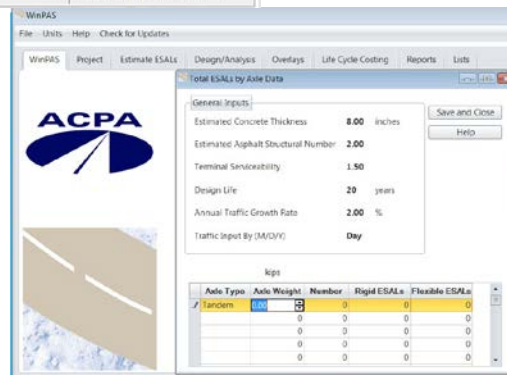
WinPAS

File Units Help Check for Updates

WinPAS Project Estimate ESALs Design/Analysis Overlays Life Cycle Costing Reports Lists

ACPA

Total ESALs by Axle Data

General Inputs

Estimated Concrete Thickness 8.00 inches

Estimated Asphalt Structural Number 2.00

Terminal Serviceability 1.50

Design Life 20 years

Annual Traffic Growth Rate 2.00 %

Traffic Input By (M/D/Y) Day

Save and Close

Help

kips

| | Axle Type | Axle Weight | Number | Rigid ESALs | Flexible ESALs |
|---|---|---|---|---|---|
| ✎ | Tandem | 0.00 | 0 | 0 | 0 |
| | | | 0 | 0 | 0 |
| | | | 0 | 0 | 0 |
| | | | 0 | 0 | 0 |
| | | | 0 | 0 | 0 |
| | | | 0 | 0 | 0 |